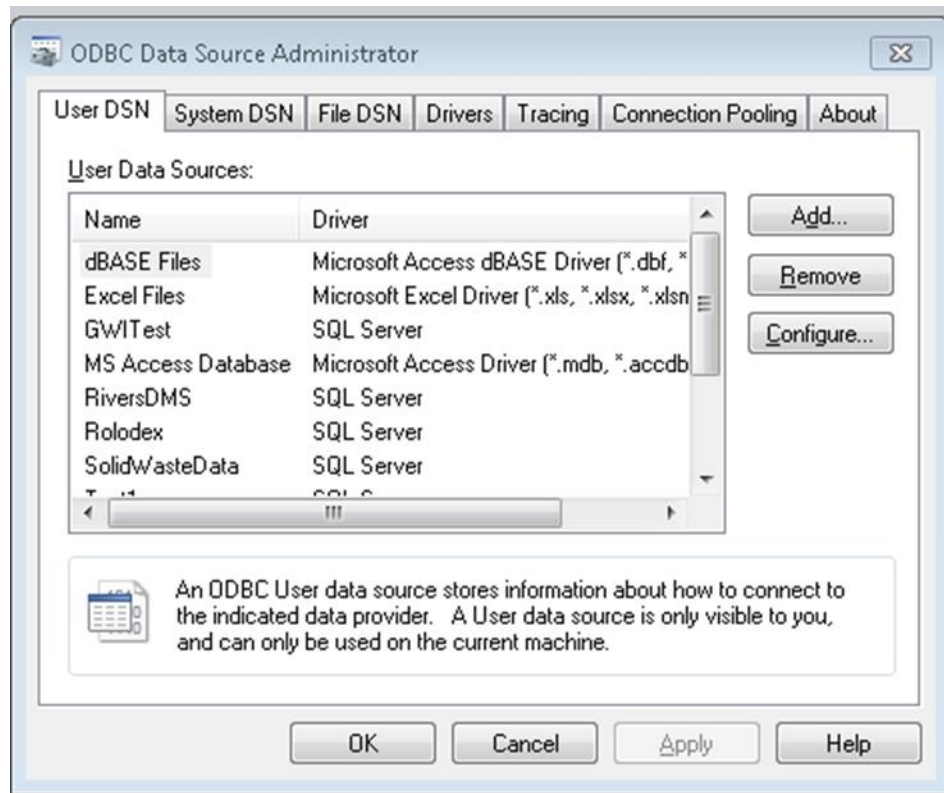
ODBC Data Source Administrator

User DSN | System DSN | File DSN | Drivers | Tracing | Connection Pooling | About

User Data Sources:

| Name | Driver |
|---|---|
| dBASE Files | Microsoft Access dBASE Driver (*.dbf, * |
| Excel Files | Microsoft Excel Driver (*.xls, *.xlsx, *.xlsn |
| GWITest | SQL Server |
| MS Access Database | Microsoft Access Driver (*.mdb, *.accdb |
| RiversDMS | SQL Server |
| Rolodex | SQL Server |
| SolidWasteData | SQL Server |
| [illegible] | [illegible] |

Add...
Remove
Configure...

An ODBC User data source stores information about how to connect to the indicated data provider. A User data source is only visible to you, and can only be used on the current machine.

OK
Cancel
Apply
Help